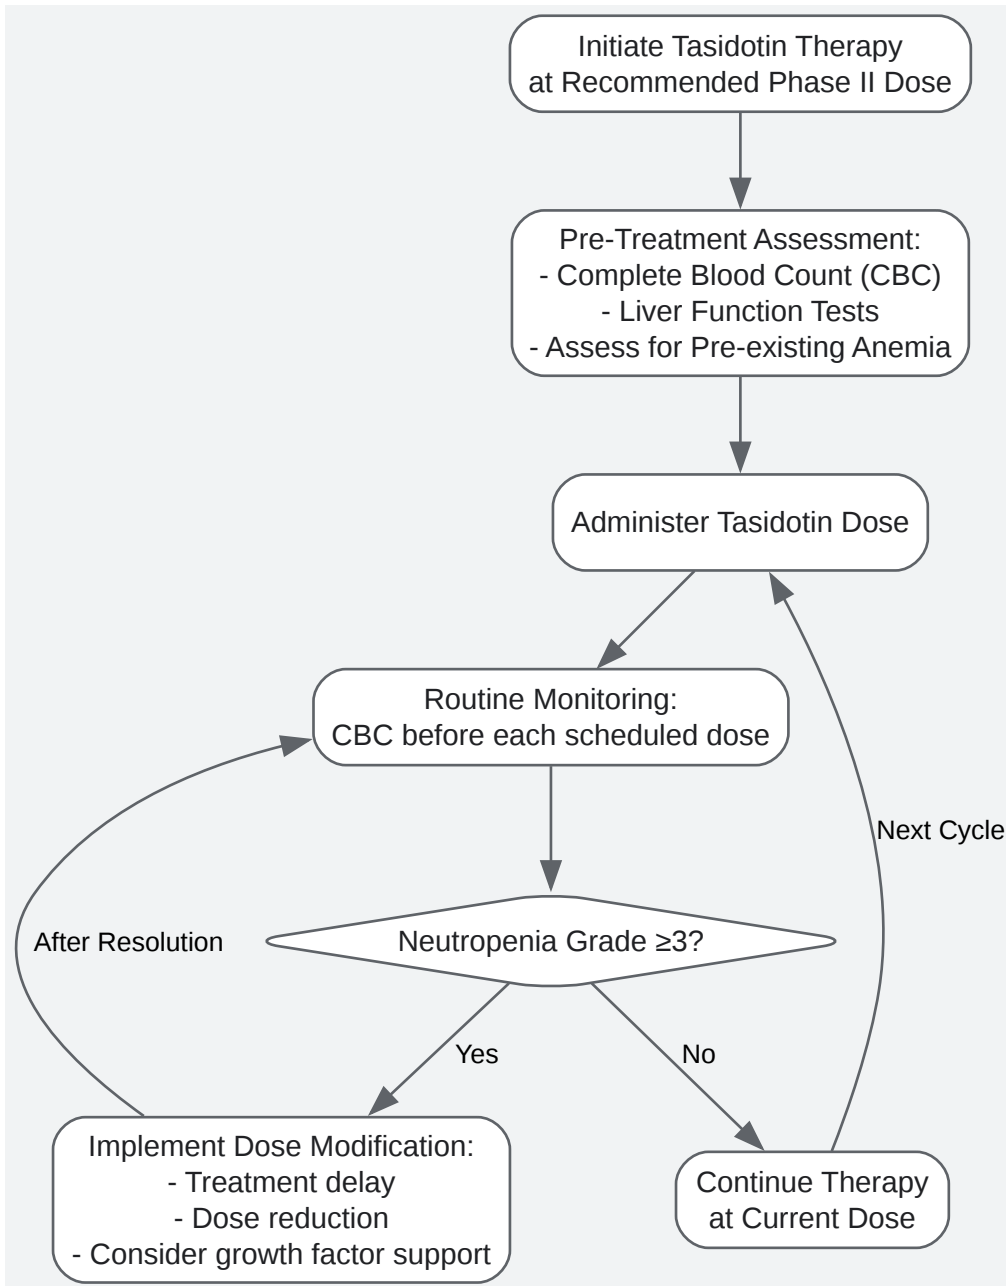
Initiate Tasidotin Therapy at Recommended Phase II Dose

Pre-Treatment Assessment:
- Complete Blood Count (CBC)
- Liver Function Tests
- Assess for Pre-existing Anemia

Administer Tasidotin Dose

Routine Monitoring:
CBC before each scheduled dose

Next Cycle

After Resolution

Neutropenia Grade ≥3?

Yes

No

Implement Dose Modification:
- Treatment delay
- Dose reduction
- Consider growth factor support

Continue Therapy at Current Dose